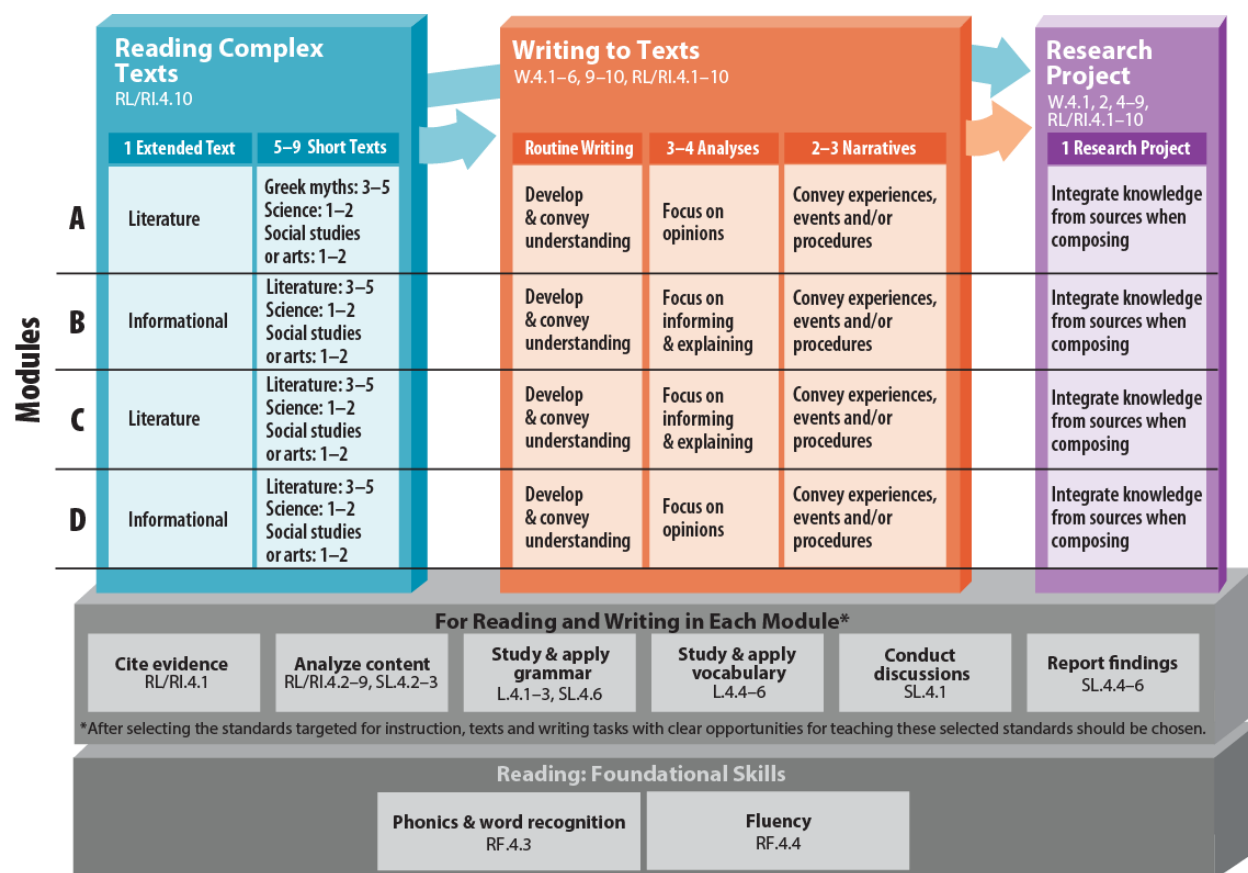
Reading Complex Texts
RL/RI.4.10

Writing to Texts
W.4.1–6, 9–10, RL/RI.4.1–10

Research Project
W.4.1, 2, 4–9, RL/RI.4.1–10

Modules

| | 1 Extended Text | 5–9 Short Texts | Routine Writing | 3–4 Analyses | 2–3 Narratives | 1 Research Project |
|---|---|---|---|---|---|---|
| A | Literature | Greek myths: 3–5 Science: 1–2 Social studies or arts: 1–2 | Develop & convey understanding | Focus on opinions | Convey experiences, events and/or procedures | Integrate knowledge from sources when composing |
| B | Informational | Literature: 3–5 Science: 1–2 Social studies or arts: 1–2 | Develop & convey understanding | Focus on informing & explaining | Convey experiences, events and/or procedures | Integrate knowledge from sources when composing |
| C | Literature | Literature: 3–5 Science: 1–2 Social studies or arts: 1–2 | Develop & convey understanding | Focus on informing & explaining | Convey experiences, events and/or procedures | Integrate knowledge from sources when composing |
| D | Informational | Literature: 3–5 Science: 1–2 Social studies or arts: 1–2 | Develop & convey understanding | Focus on opinions | Convey experiences, events and/or procedures | Integrate knowledge from sources when composing |

For Reading and Writing in Each Module*

Cite evidence
RL/RI.4.1

Analyze content
RL/RI.4.2–9, SL.4.2–3

Study & apply grammar
L.4.1–3, SL.4.6

Study & apply vocabulary
L.4.4–6

Conduct discussions
SL.4.1

Report findings
SL.4.4–6

*After selecting the standards targeted for instruction, texts and writing tasks with clear opportunities for teaching these selected standards should be chosen.

Reading: Foundational Skills

Phonics & word recognition
RF.4.3

Fluency
RF.4.4